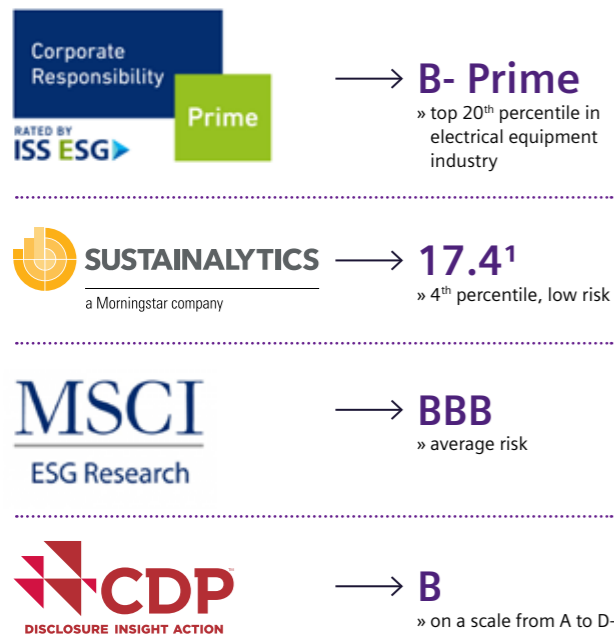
Corporate Responsibility

Prime

RATED BY
ISS ESG

B- Prime
» top 20$^{th}$ percentile in electrical equipment industry

SUSTAINALYTICS
a Morningstar company

17.4$^{1}$
» 4$^{th}$ percentile, low risk

MSCI
ESG Research

BBB
» average risk

CDP
DISCLOSURE INSIGHT ACTION

B
» on a scale from A to D-